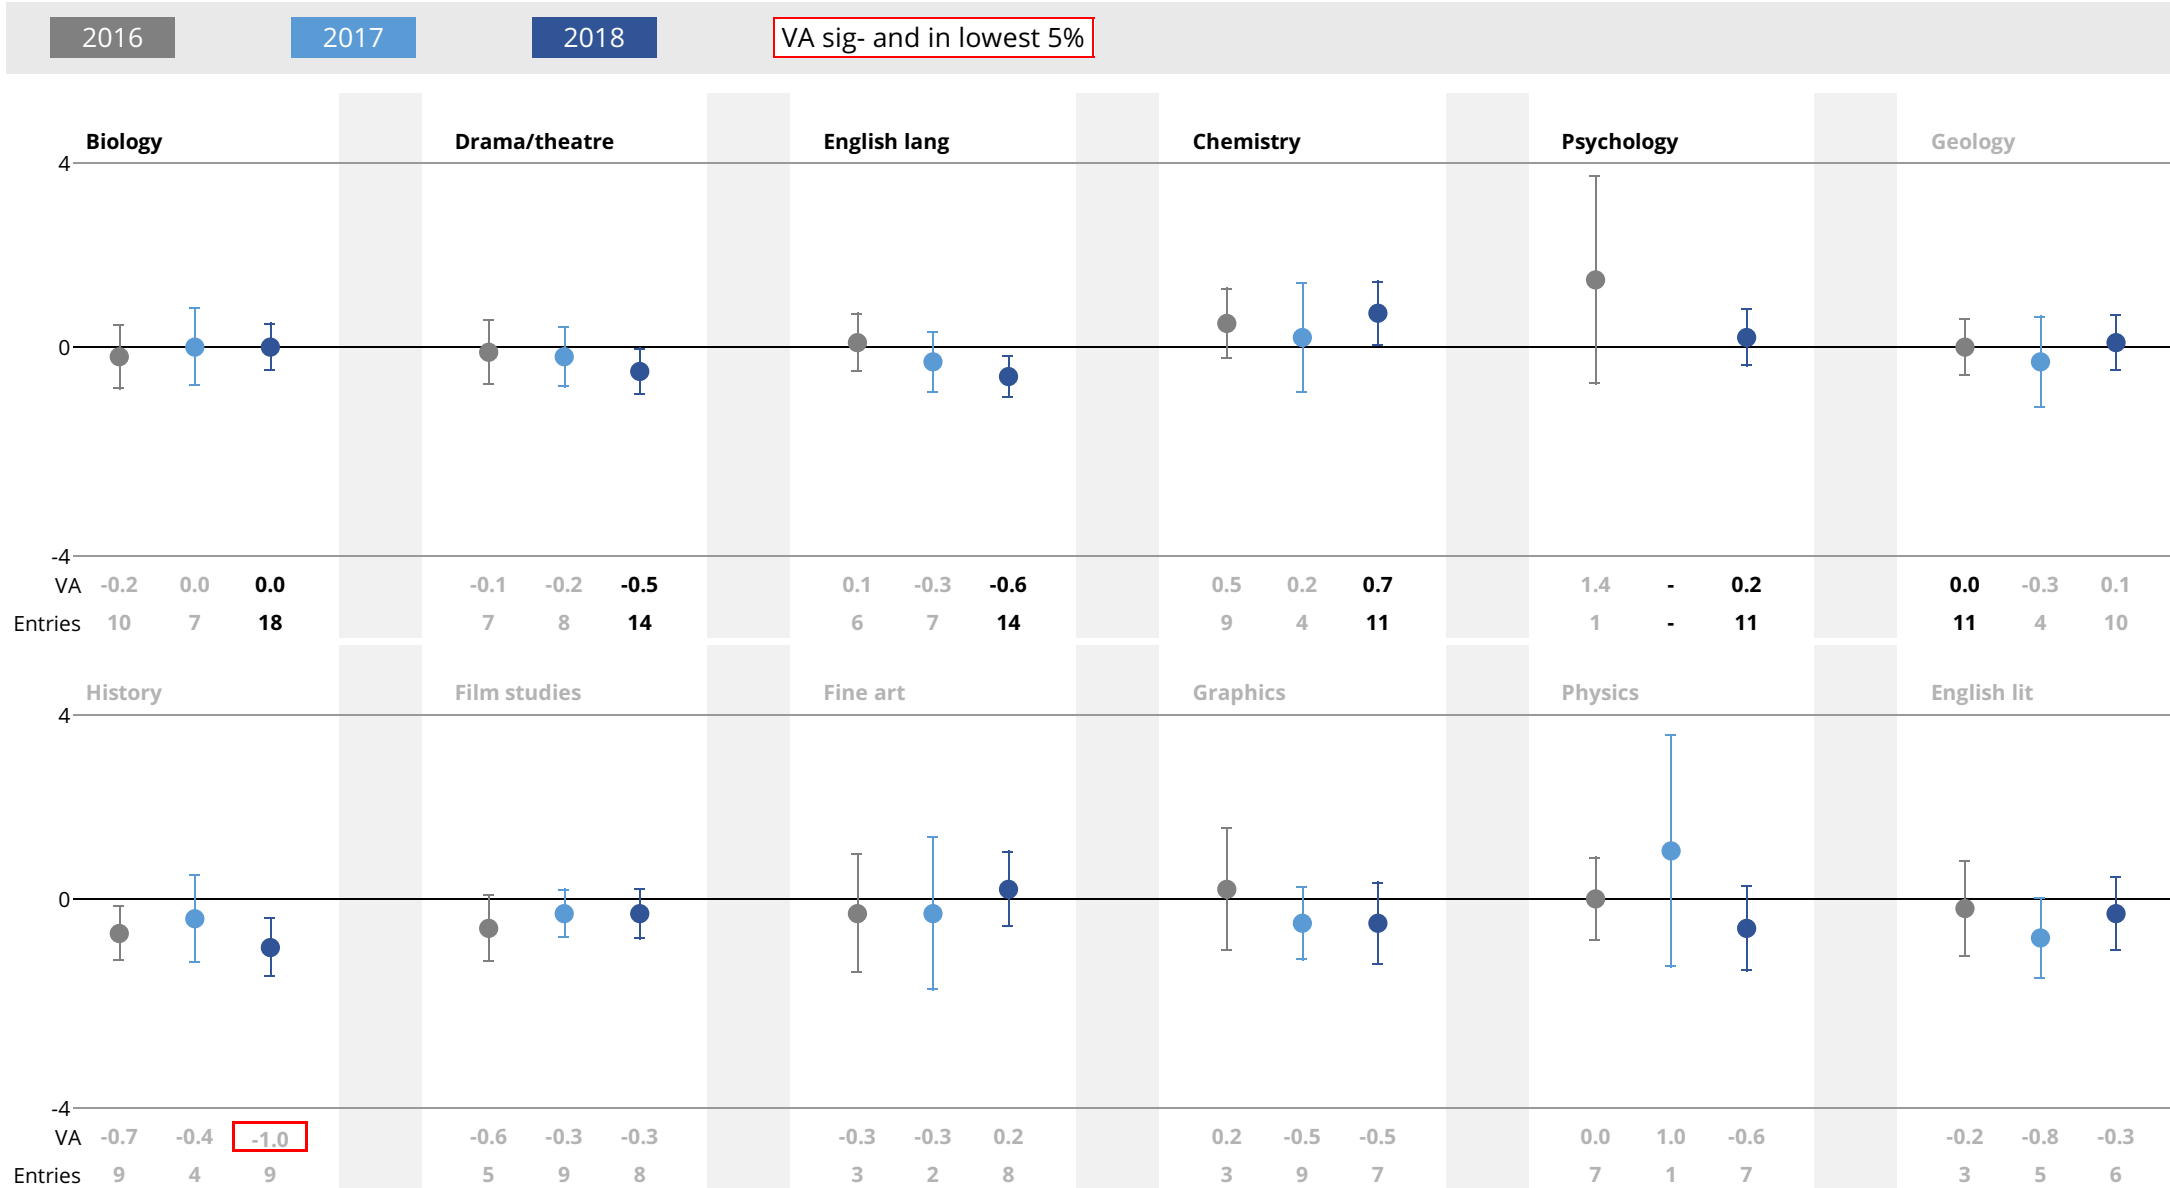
2016 2017 2018 VA sig- and in lowest 5%

Biology | Drama/theatre | English lang | Chemistry | Psychology | Geology

4
0
-4

| | Biology | | | Drama/theatre | | | English lang | | | Chemistry | | | Psychology | | | Geology | | |
|---|---|---|---|---|---|---|---|---|---|---|---|---|---|---|---|---|---|---|
| VA | -0.2 | 0.0 | 0.0 | -0.1 | -0.2 | -0.5 | 0.1 | -0.3 | -0.6 | 0.5 | 0.2 | 0.7 | 1.4 | - | 0.2 | 0.0 | -0.3 | 0.1 |
| Entries | 10 | 7 | 18 | 7 | 8 | 14 | 6 | 7 | 14 | 9 | 4 | 11 | 1 | - | 11 | 11 | 4 | 10 |

History | Film studies | Fine art | Graphics | Physics | English lit

4
0
-4

| | History | | | Film studies | | | Fine art | | | Graphics | | | Physics | | | English lit | | |
|---|---|---|---|---|---|---|---|---|---|---|---|---|---|---|---|---|---|---|
| VA | -0.7 | -0.4 | -1.0 | -0.6 | -0.3 | -0.3 | -0.3 | -0.3 | 0.2 | 0.2 | -0.5 | -0.5 | 0.0 | 1.0 | -0.6 | -0.2 | -0.8 | -0.3 |
| Entries | 9 | 4 | 9 | 5 | 9 | 8 | 3 | 2 | 8 | 3 | 9 | 7 | 7 | 1 | 7 | 3 | 5 | 6 |